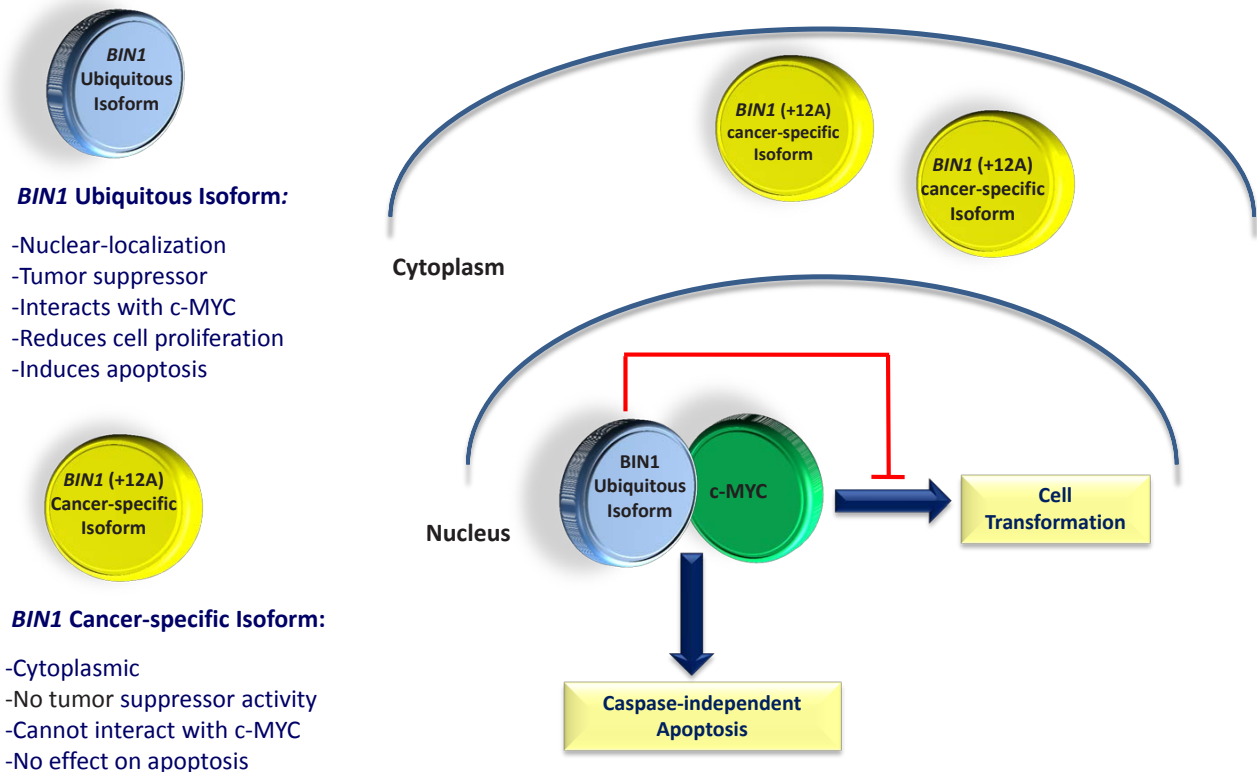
BIN1 Ubiquitous Isoform

BIN1 Ubiquitous Isoform:

-Nuclear-localization
-Tumor suppressor
-Interacts with c-MYC
-Reduces cell proliferation
-Induces apoptosis

BIN1 (+12A) Cancer-specific Isoform

BIN1 Cancer-specific Isoform:

-Cytoplasmic
-No tumor suppressor activity
-Cannot interact with c-MYC
-No effect on apoptosis

BIN1 (+12A) cancer-specific Isoform

BIN1 (+12A) cancer-specific Isoform

Cytoplasm

Nucleus

BIN1 Ubiquitous Isoform

c-MYC

Cell Transformation

Caspase-independent Apoptosis